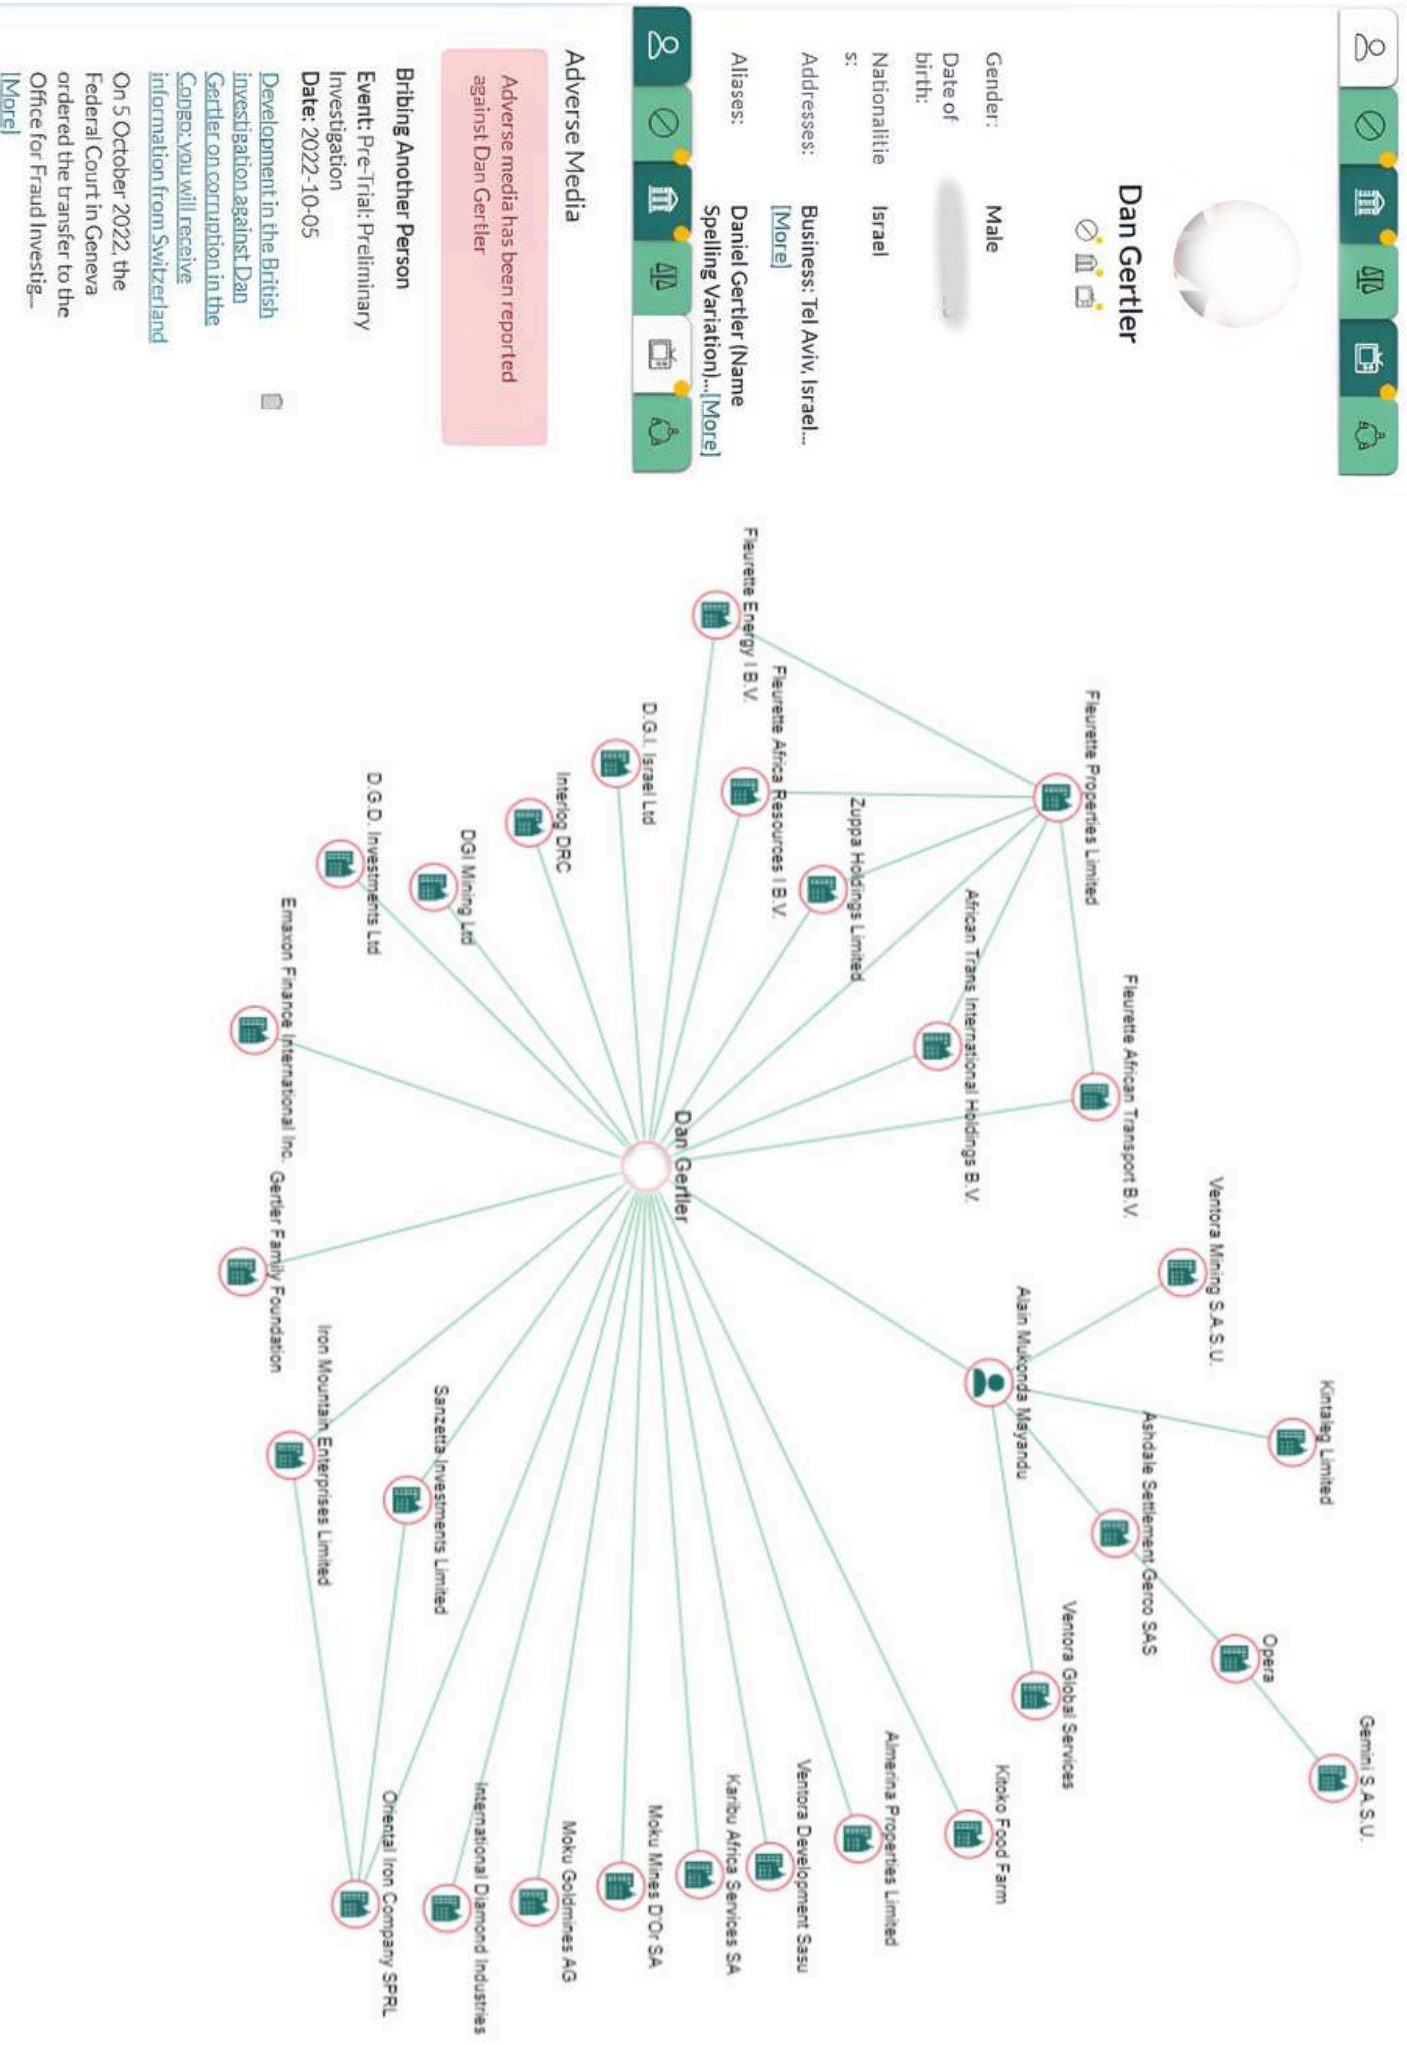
Dan Gertler

Gender: Male
Date of birth: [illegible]
Nationalities: Israel
Addresses: Business: Tel Aviv, Israel... [More]
Aliases: Daniel Gertler (Name Spelling Variation)... [More]

Adverse Media

Adverse media has been reported against Dan Gertler

Bribing Another Person
Event: Pre-Trial: Preliminary Investigation
Date: 2022-10-05
Development in the British investigation against Dan Gertler on corruption in the Congo: you will receive information from Switzerland
On 5 October 2022, the Federal Court in Geneva ordered the transfer to the Office for Fraud Investig... [More]

Fleurette Energy I B.V.
Fleurette Properties Limited
Fleurette Africa Resources I B.V.
D.G.I. Israel Ltd
Zuppa Holdings Limited
Interlog DRC
African Trans International Holdings B.V.
DGI Mining Ltd
D.G.D. Investments Ltd
Fleurette African Transport B.V.
Emaxon Finance International Inc.
Dan Gertler
Ventora Mining S.A.S.U.
Alain Mukonda Mayandu
Kintaleg Limited
Gertler Family Foundation
Ashdale Settlement Gerco SAS
Iron Mountain Enterprises Limited
Sanzetta Investments Limited
Ventora Global Services
Opera
Gemini S.A.S.U.
Kitoko Food Farm
Almerina Properties Limited
Ventora Development Sasu
Karibu Africa Services SA
Moku Mines D'Or SA
Moku Goldmines AG
International Diamond Industries
Oriental Iron Company SPRL